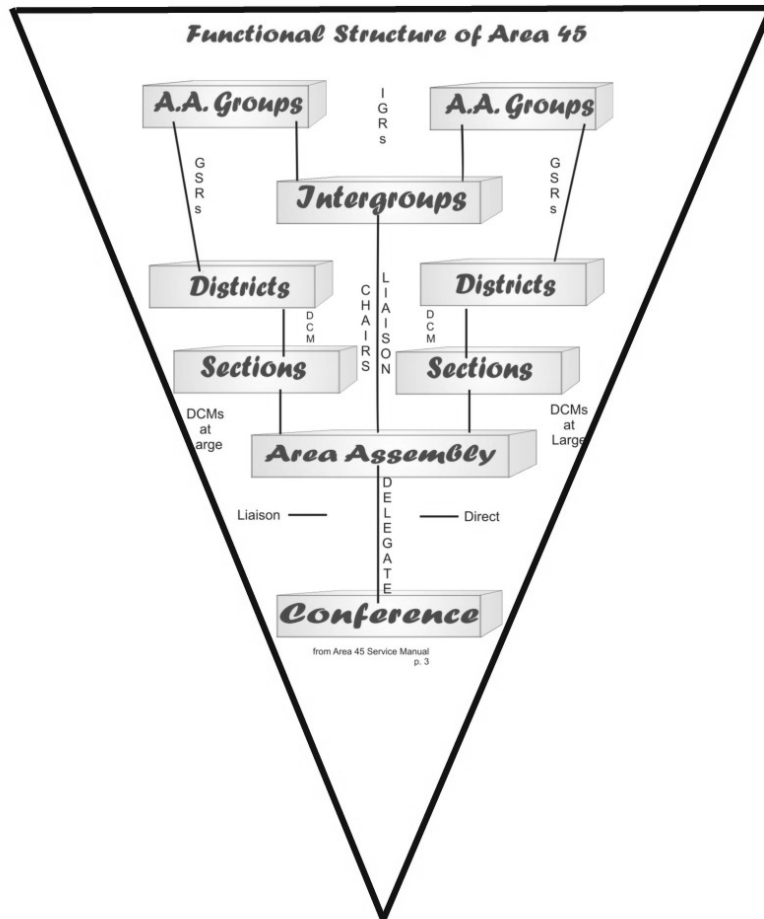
Functional Structure of Area 45

A.A. Groups

IGRs

A.A. Groups

GSRs

Intergroups

GSRs

Districts

CHAIRS

LIAISON

Districts

DCM

DCM

Sections

Sections

DCMs at arge

DCMs at Large

Area Assembly

Liaison

DELEGATE

Direct

Conference

from Area 45 Service Manual p. 3